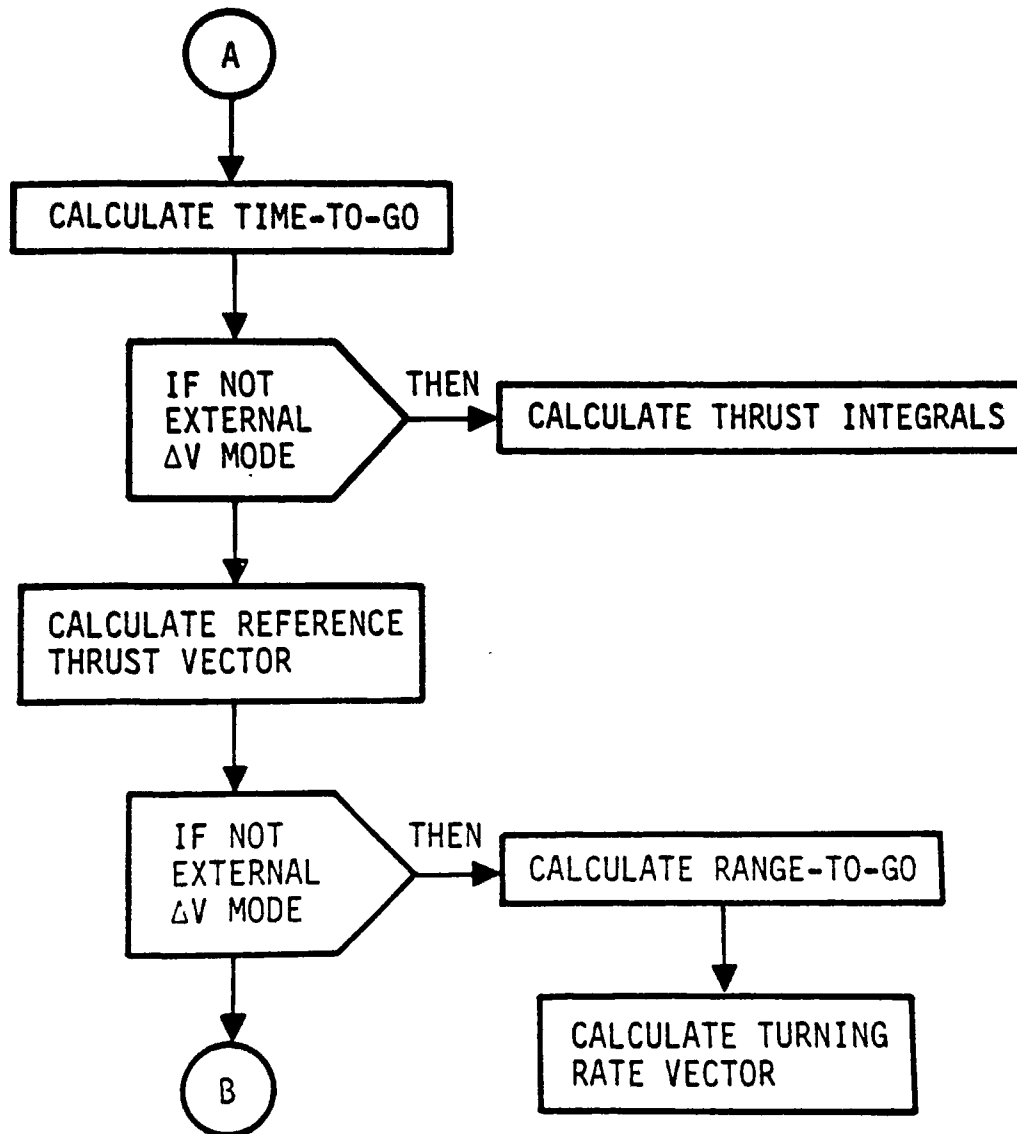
A

CALCULATE TIME-TO-GO

IF NOT EXTERNAL $\Delta$V MODE

THEN

CALCULATE THRUST INTEGRALS

CALCULATE REFERENCE THRUST VECTOR

IF NOT EXTERNAL $\Delta$V MODE

THEN

CALCULATE RANGE-TO-GO

CALCULATE TURNING RATE VECTOR

B